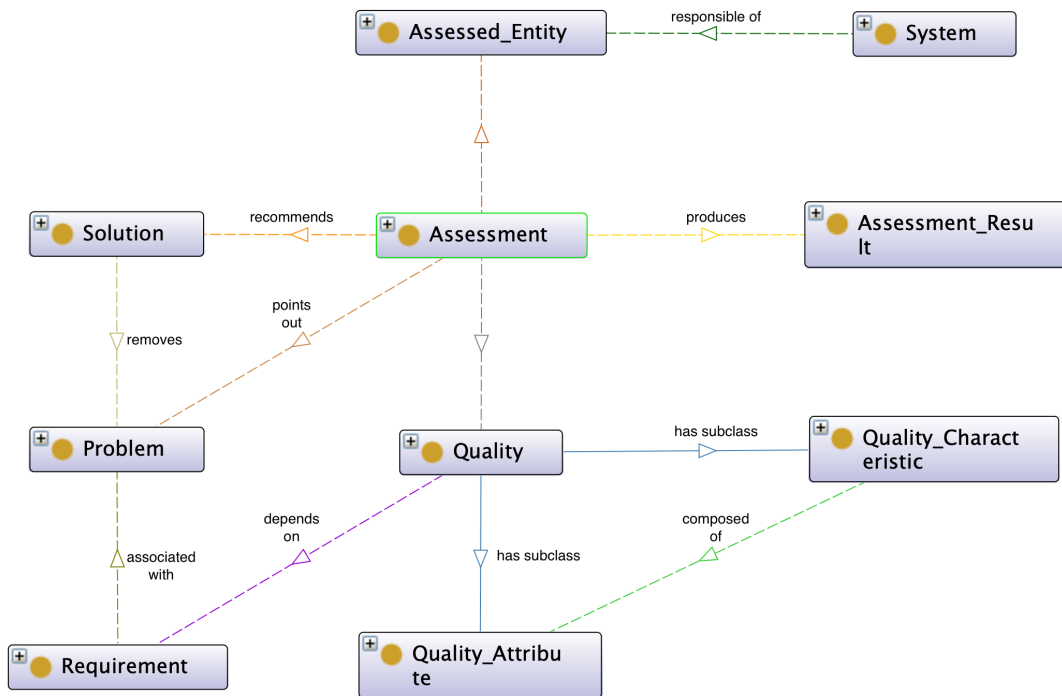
Assessed_Entity

responsible of

System

recommends

produces

Solution

Assessment

Assessment_Result

points out

removes

Problem

Quality

has subclass

Quality_Characteristic

depends on

composed of

associated with

has subclass

Requirement

Quality_Attribute